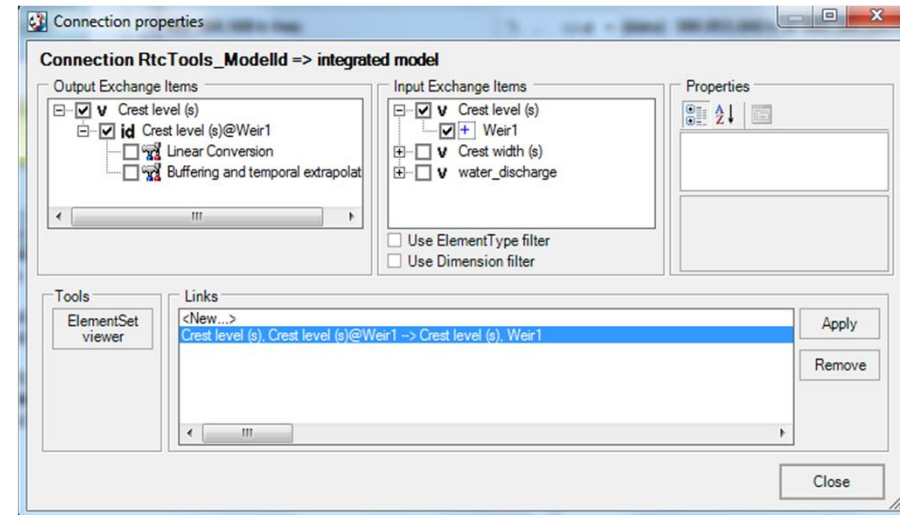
Connection properties

Connection RtcTools_ModelId => integrated model

Output Exchange Items

v Crest level (s)

id Crest level (s)@Weir1

Linear Conversion

Buffering and temporal extrapolat

Input Exchange Items

v Crest level (s)

Weir1

v Crest width (s)

v water_discharge

Use ElementType filter

Use Dimension filter

Properties

Tools

ElementSet viewer

Links

<New...>

Crest level (s), Crest level (s)@Weir1 --> Crest level (s), Weir1

Apply

Remove

Close